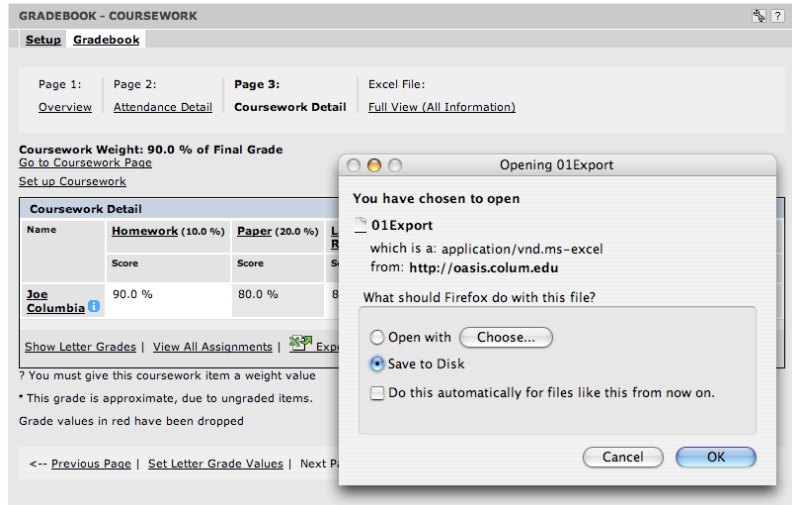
GRADEBOOK - COURSEWORK

?

Setup Gradebook

Page 1: Overview | Page 2: Attendance Detail | Page 3: Coursework Detail | Excel File: Full View (All Information)

Coursework Weight: 90.0 % of Final Grade
Go to Coursework Page
Set up Coursework

Coursework Detail

| Name | Homework (10.0 %) | Paper (20.0 %) | L R |
|---|---|---|---|
| | Score | Score | S |
| Joe Columbia | 90.0 % | 80.0 % | 8 |

Show Letter Grades | View All Assignments | Exp

? You must give this coursework item a weight value

* This grade is approximate, due to ungraded items.

Grade values in red have been dropped

<-- Previous Page | Set Letter Grade Values | Next P

Opening 01Export

You have chosen to open

01Export

which is a: application/vnd.ms-excel
from: http://oasis.colum.edu

What should Firefox do with this file?

Open with Choose...

Save to Disk

Do this automatically for files like this from now on.

Cancel OK